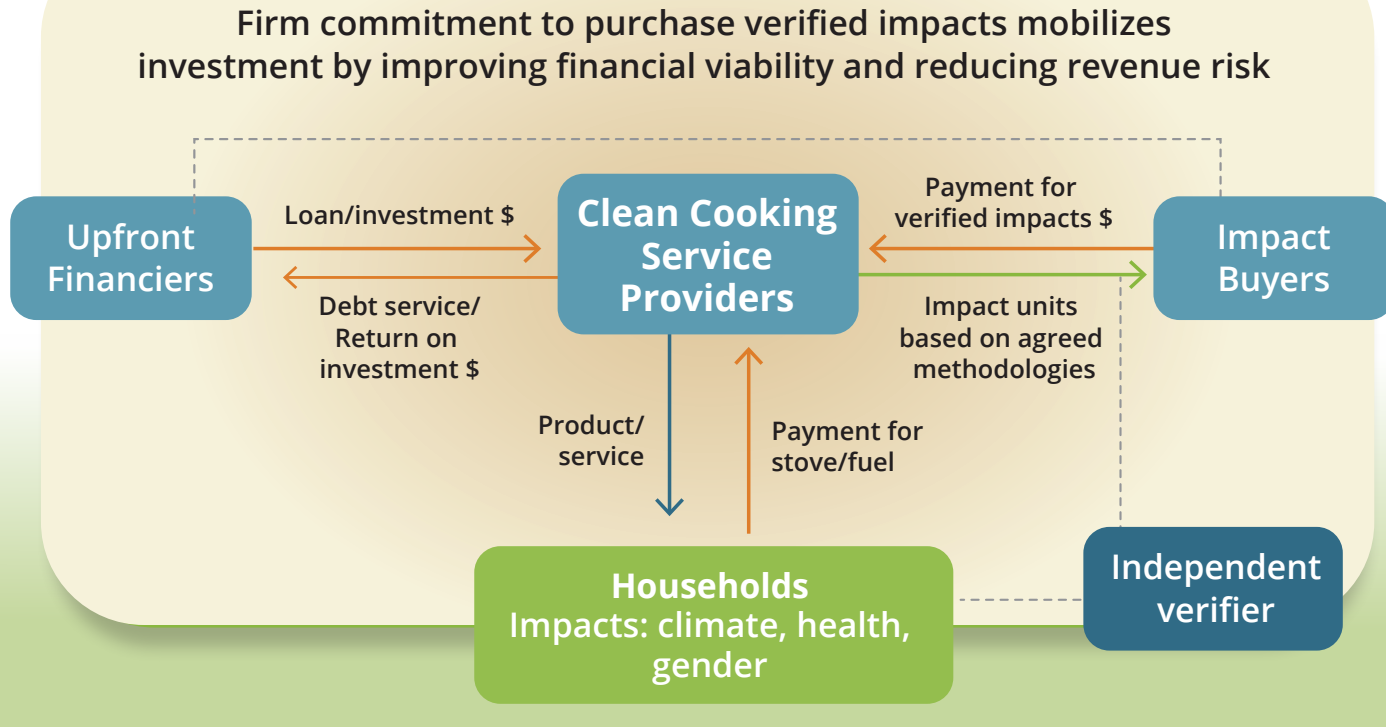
Firm commitment to purchase verified impacts mobilizes investment by improving financial viability and reducing revenue risk

Upfront Financiers

Loan/investment $

Debt service/ Return on investment $

Clean Cooking Service Providers

Payment for verified impacts $

Impact Buyers

Impact units based on agreed methodologies

Product/ service

Payment for stove/fuel

Households
Impacts: climate, health, gender

Independent verifier